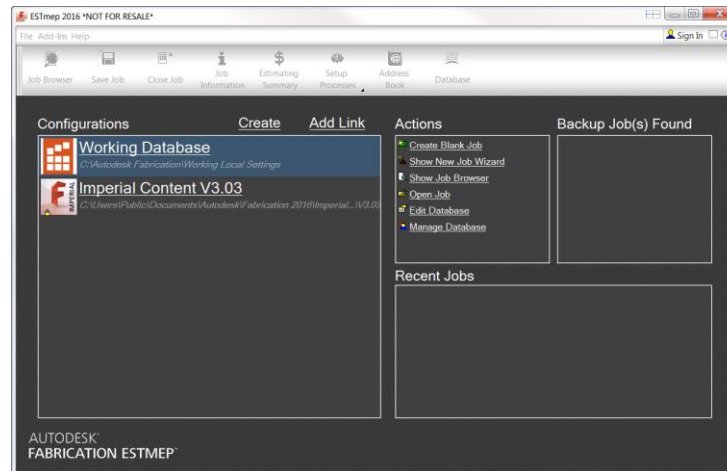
ESTmep 2016 *NOT FOR RESALE*

File Add-Ins Help

Sign In

Job Browser Save Job Close Job Job Information Estimating Summary Setup Processes Address Book Database

Configurations Create Add Link

Working Database
C:\Autodesk Fabrication\Working Local Settings

Imperial Content V3.03
C:\Users\Public\Documents\Autodesk\Fabrication 2016\Imperial...\V3.03

Actions
Create Blank Job
Show New Job Wizard
Show Job Browser
Open Job
Edit Database
Manage Database

Backup Job(s) Found

Recent Jobs

AUTODESK®
FABRICATION ESTMEP™